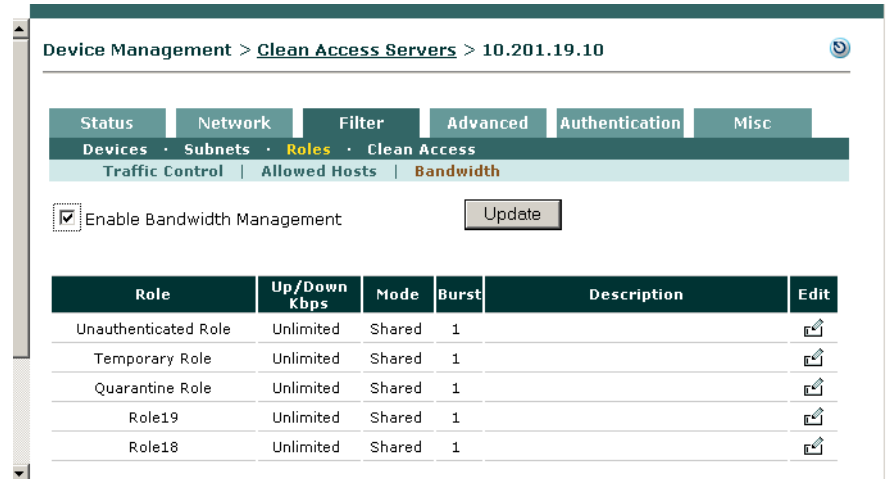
Device Management > Clean Access Servers > 10.201.19.10

Status | Network | Filter | Advanced | Authentication | Misc

Devices · Subnets · Roles · Clean Access

Traffic Control | Allowed Hosts | Bandwidth

☑ Enable Bandwidth Management

Update

| Role | Up/Down Kbps | Mode | Burst | Description | Edit |
|---|---|---|---|---|---|
| Unauthenticated Role | Unlimited | Shared | 1 | | |
| Temporary Role | Unlimited | Shared | 1 | | |
| Quarantine Role | Unlimited | Shared | 1 | | |
| Role19 | Unlimited | Shared | 1 | | |
| Role18 | Unlimited | Shared | 1 | | |